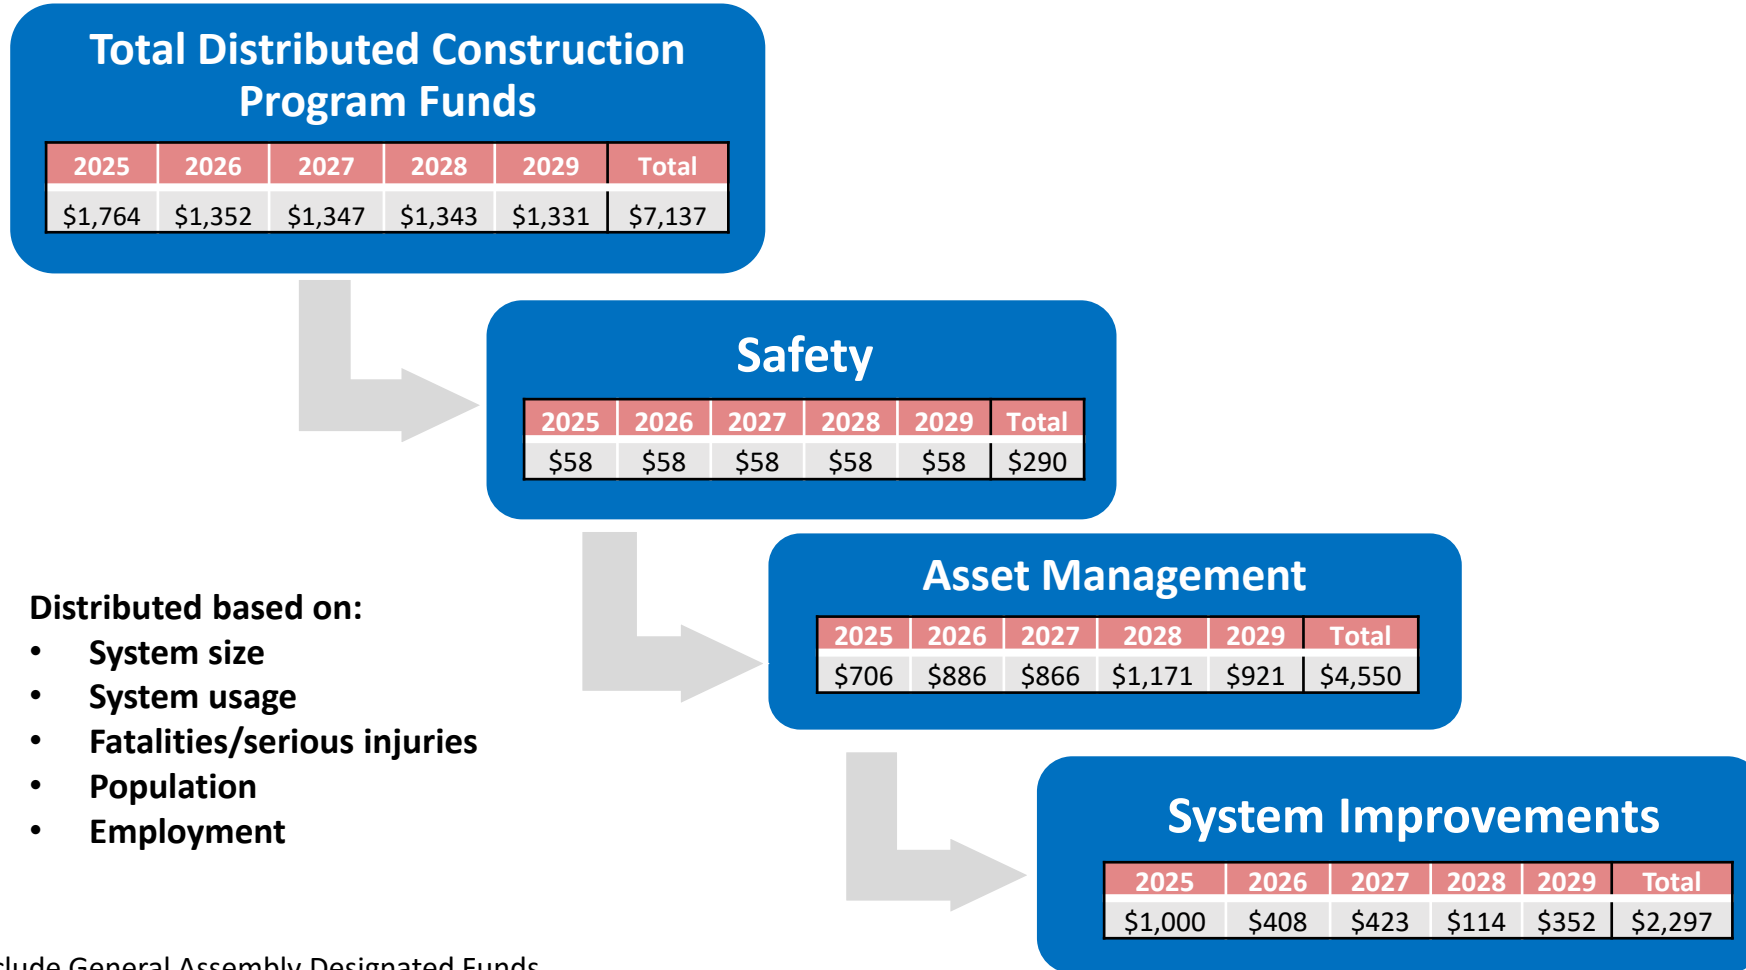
Total Distributed Construction Program Funds

| 2025 | 2026 | 2027 | 2028 | 2029 | Total |
|---|---|---|---|---|---|
| \$1,764 | \$1,352 | \$1,347 | \$1,343 | \$1,331 | \$7,137 |

Safety

| 2025 | 2026 | 2027 | 2028 | 2029 | Total |
|---|---|---|---|---|---|
| \$58 | \$58 | \$58 | \$58 | \$58 | \$290 |

Asset Management

| 2025 | 2026 | 2027 | 2028 | 2029 | Total |
|---|---|---|---|---|---|
| \$706 | \$886 | \$866 | \$1,171 | \$921 | \$4,550 |

Distributed based on:
• System size
• System usage
• Fatalities/serious injuries
• Population
• Employment

System Improvements

| 2025 | 2026 | 2027 | 2028 | 2029 | Total |
|---|---|---|---|---|---|
| \$1,000 | \$408 | \$423 | \$114 | \$352 | \$2,297 |

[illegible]clude General Assembly Designated Funds